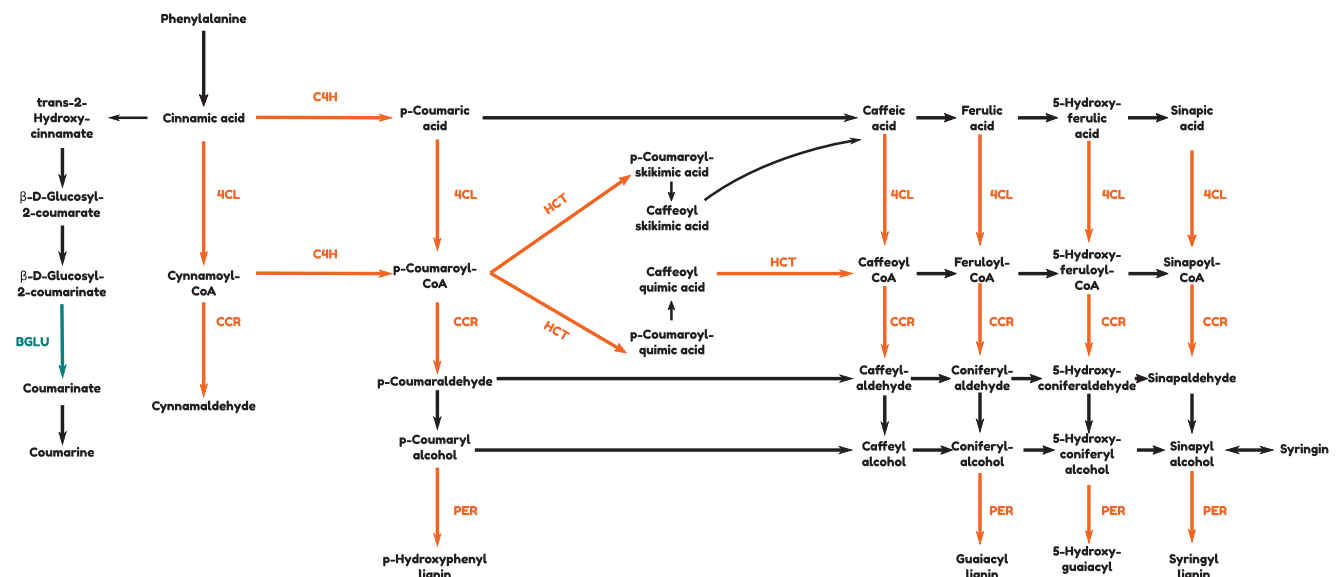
Phenylalanine

trans-2-Hydroxy-cinnamate

Cinnamic acid

C4H

p-Coumaric acid

Caffeic acid

Ferulic acid

5-Hydroxy-ferulic acid

Sinapic acid

β-D-Glucosyl-2-coumarate

4CL

4CL

p-Coumaroyl-skikimic acid

Caffeoyl skikimic acid

HCT

4CL

4CL

4CL

4CL

β-D-Glucosyl-2-coumarinate

Cynnamoyl-CoA

C4H

p-Coumaroyl-CoA

Caffeoyl quimic acid

HCT

Caffeoyl CoA

Feruloyl-CoA

5-Hydroxy-feruloyl-CoA

Sinapoyl-CoA

BGLU

CCR

CCR

HCT

p-Coumaroyl-quimic acid

CCR

CCR

CCR

CCR

Coumarinate

p-Coumaraldehyde

Caffeyl-aldehyde

Coniferyl-aldehyde

5-Hydroxy-coniferaldehyde

Sinapaldehyde

Cynnamaldehyde

Coumarine

p-Coumaryl alcohol

Caffeyl alcohol

Coniferyl-alcohol

5-Hydroxy-coniferyl alcohol

Sinapyl alcohol

Syringin

PER

PER

PER

PER

p-Hydroxyphenyl lignin

Guaiacyl lignin

5-Hydroxy-guaiacyl

Syringyl lignin